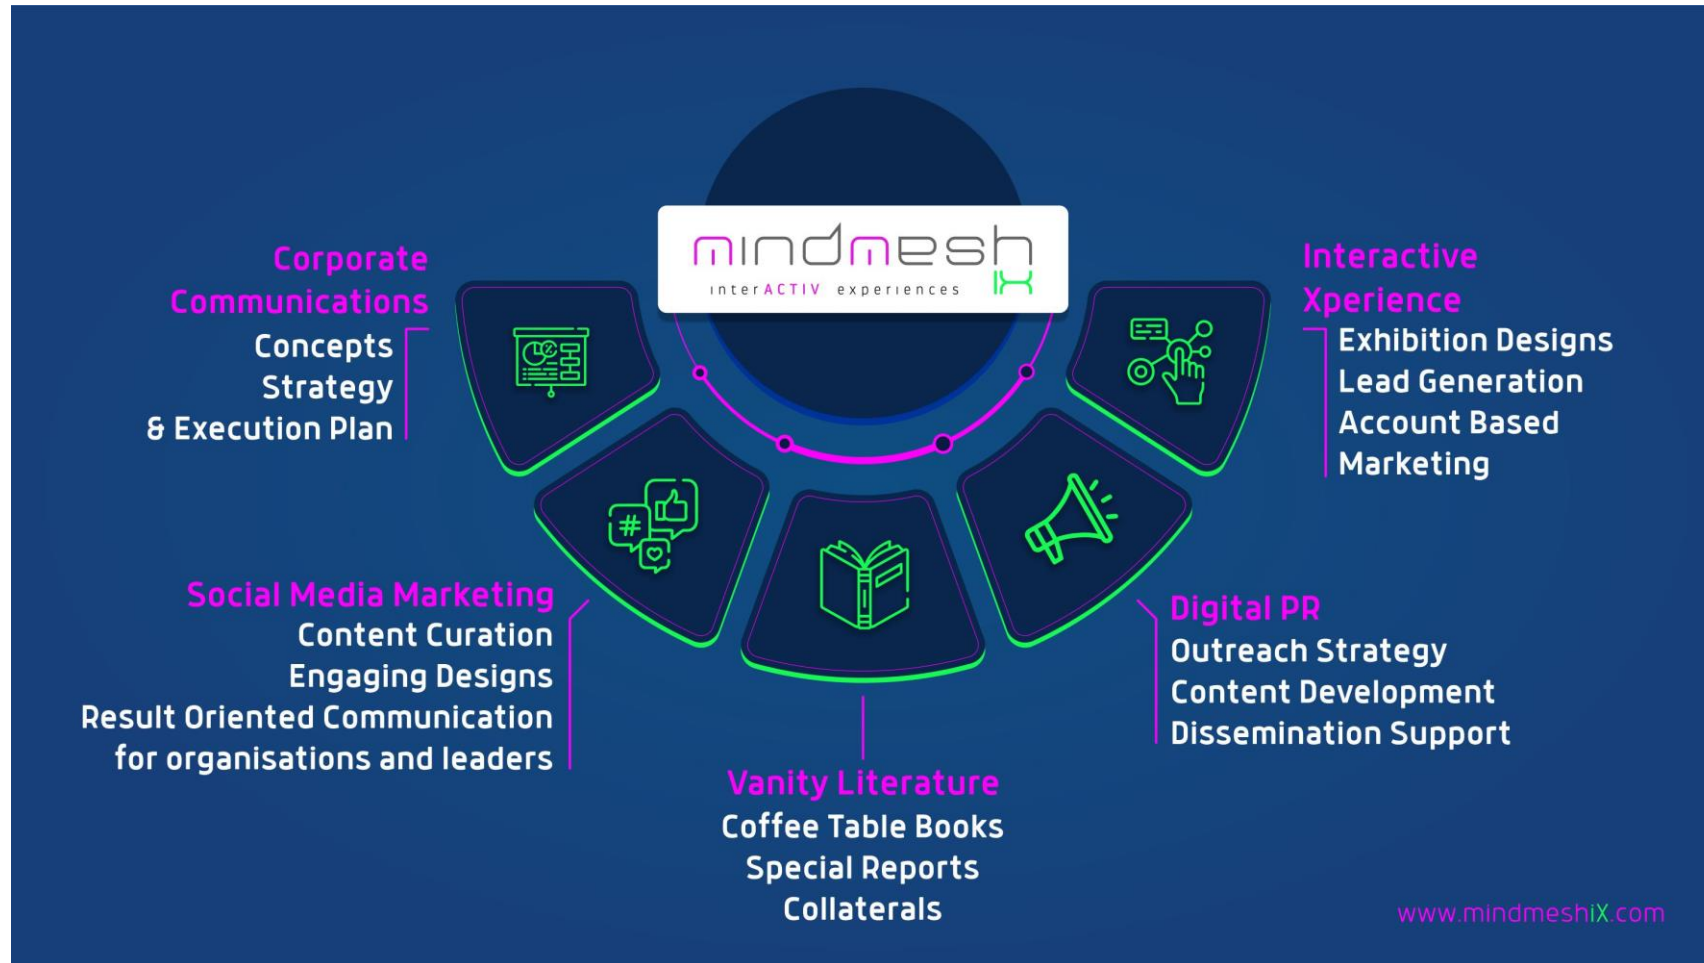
mindmesh iX
interACTIV experiences

Corporate Communications
Concepts
Strategy
& Execution Plan

Interactive Xperience
Exhibition Designs
Lead Generation
Account Based Marketing

Social Media Marketing
Content Curation
Engaging Designs
Result Oriented Communication for organisations and leaders

Digital PR
Outreach Strategy
Content Development
Dissemination Support

Vanity Literature
Coffee Table Books
Special Reports
Collaterals

www.mindmeshiX.com